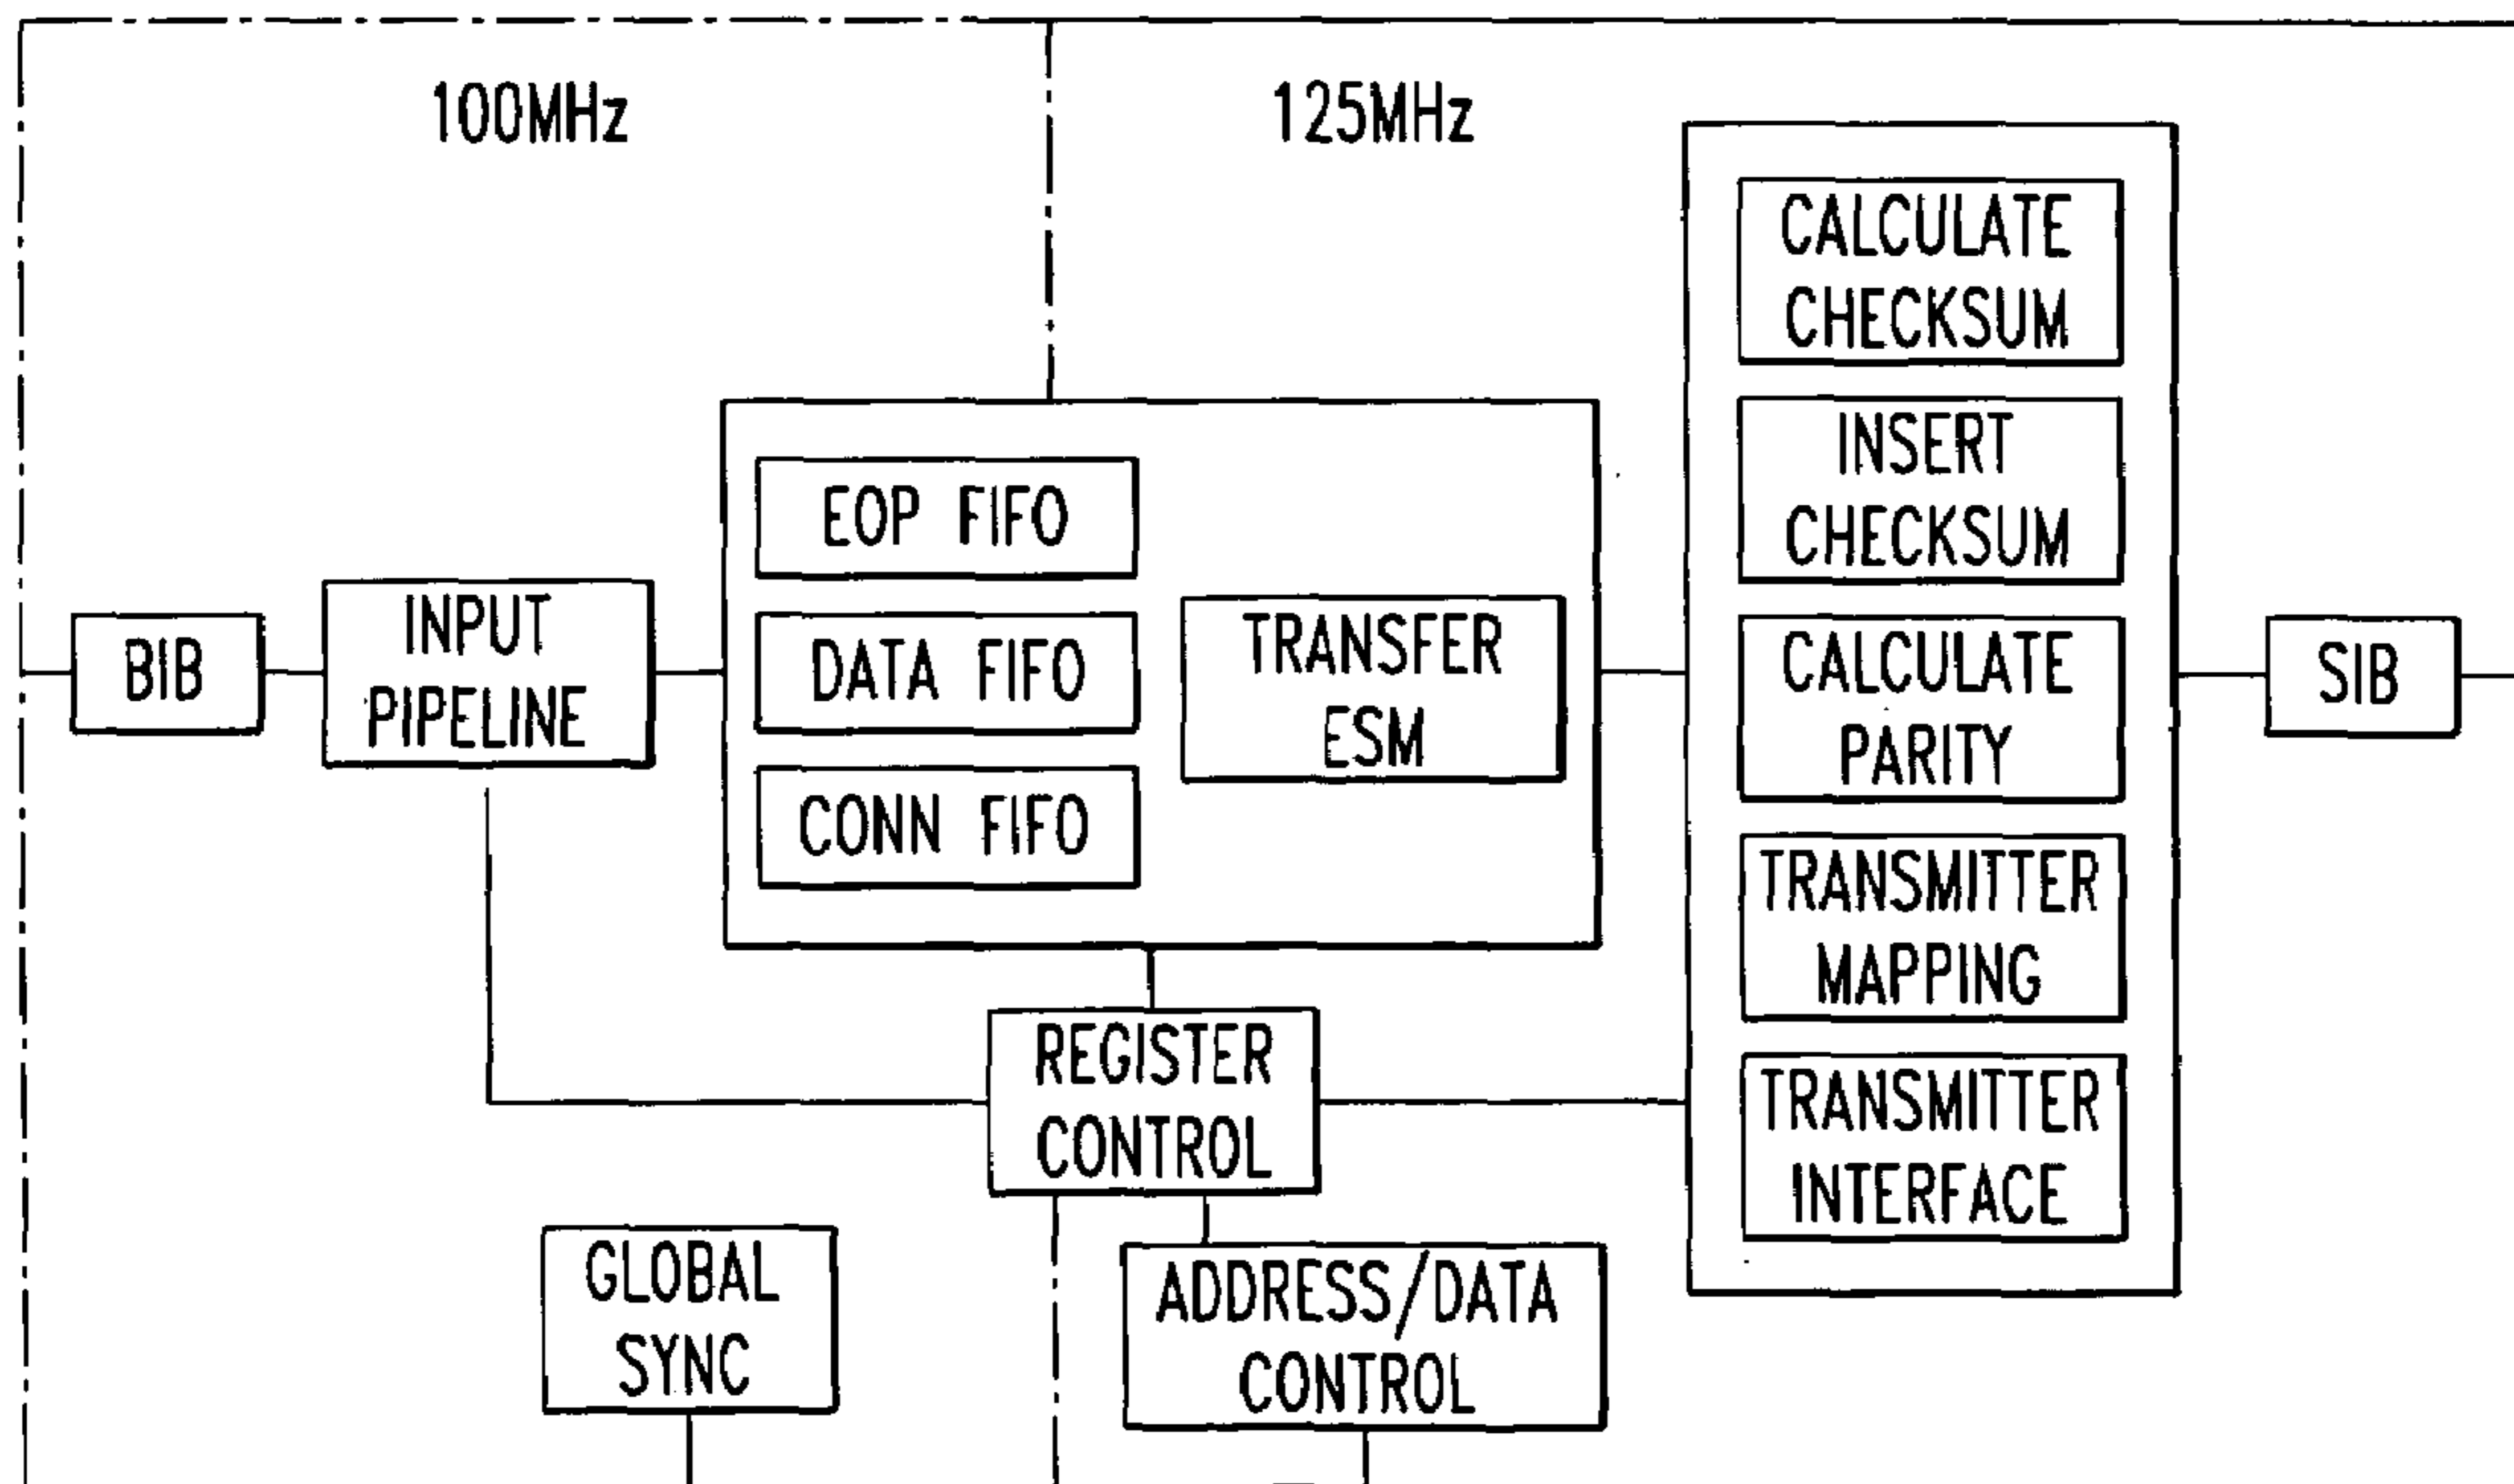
100MHz

125MHz

CALCULATE CHECKSUM

INSERT CHECKSUM

CALCULATE PARITY

TRANSMITTER MAPPING

TRANSMITTER INTERFACE

EOP FIFO

DATA FIFO

CONN FIFO

TRANSFER ESM

BIB

INPUT PIPELINE

SIB

REGISTER CONTROL

GLOBAL SYNC

ADDRESS/DATA CONTROL